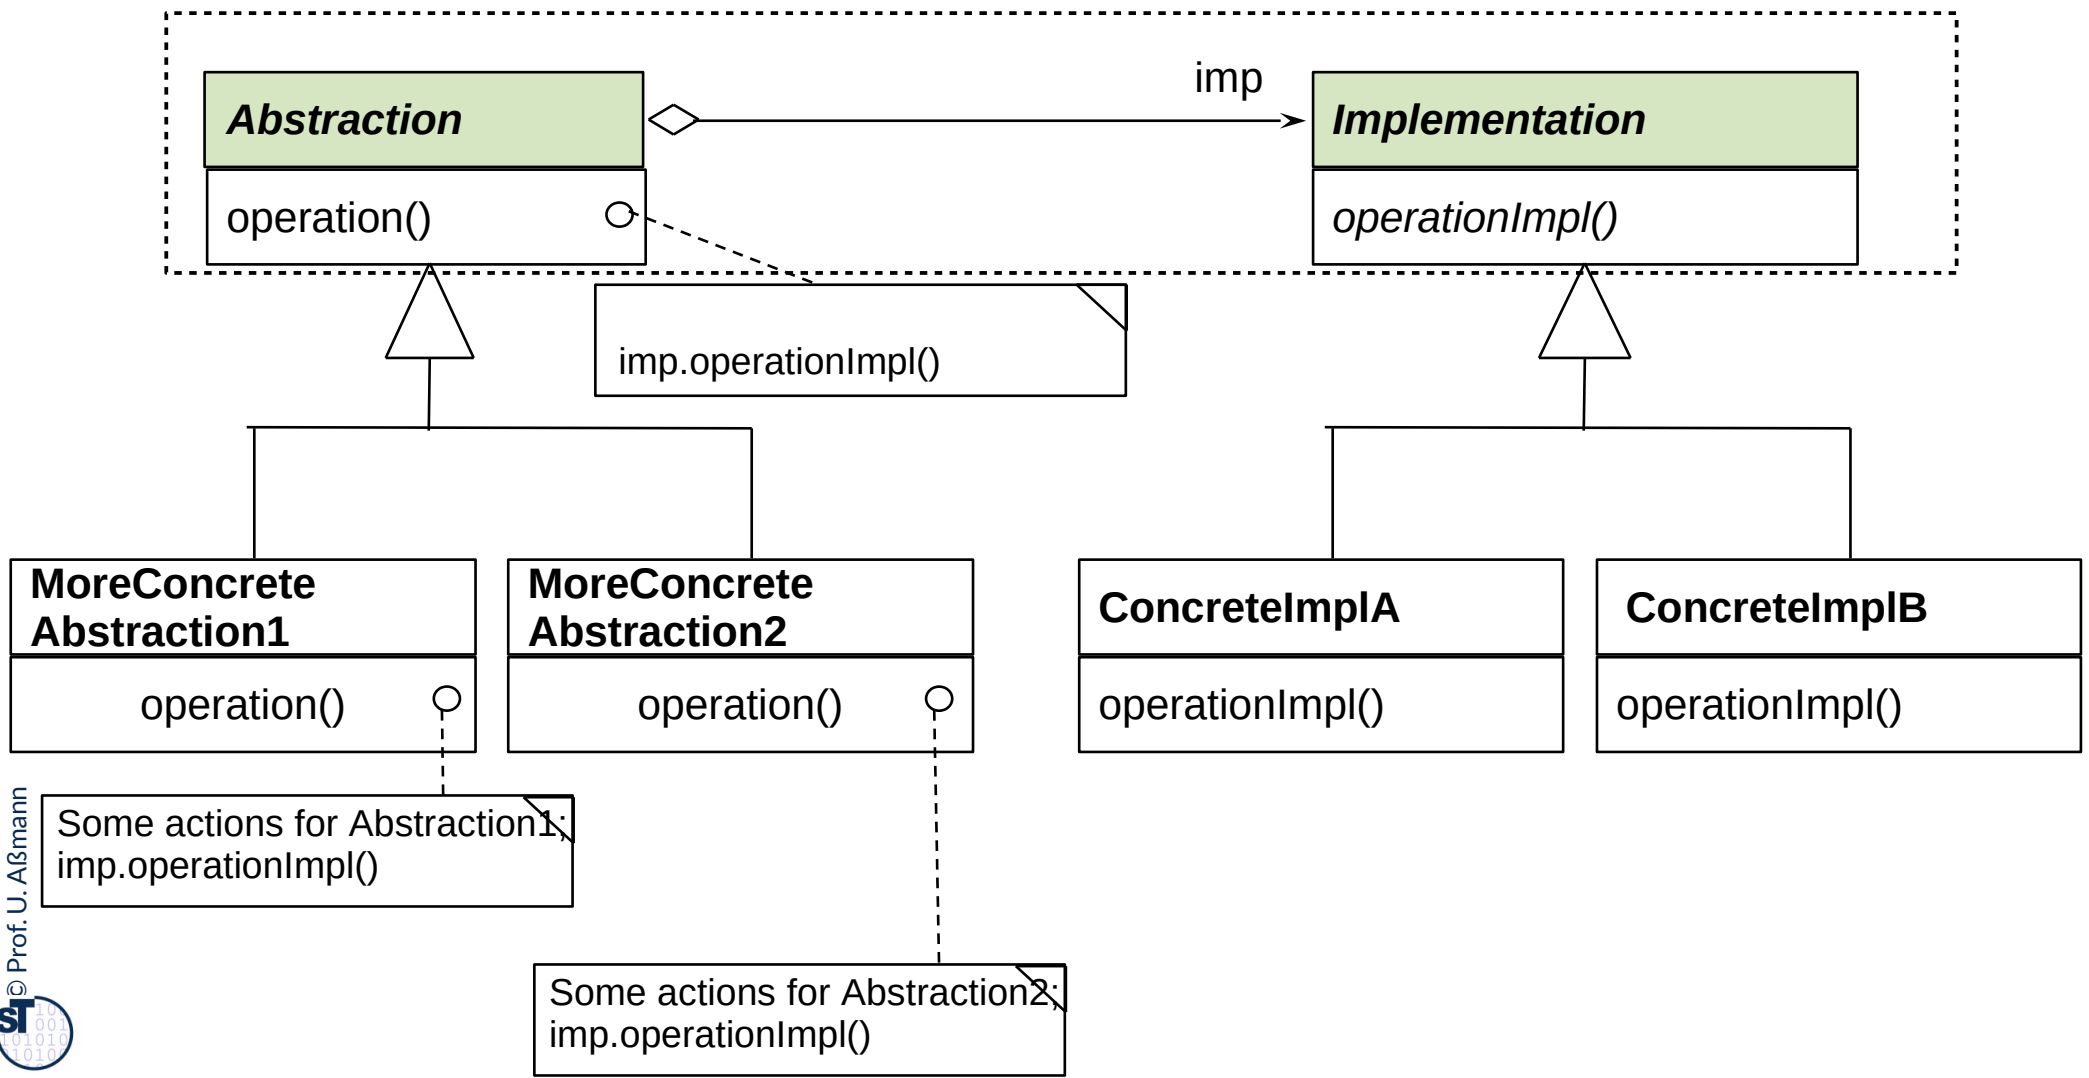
Abstraction

operation()

imp

Implementation

operationImpl()

imp.operationImpl()

MoreConcrete Abstraction1

operation()

MoreConcrete Abstraction2

operation()

ConcreteImplA

operationImpl()

ConcreteImplB

operationImpl()

Some actions for Abstraction1; imp.operationImpl()

Some actions for Abstraction2; imp.operationImpl()

© Prof. U. Aßmann

ST